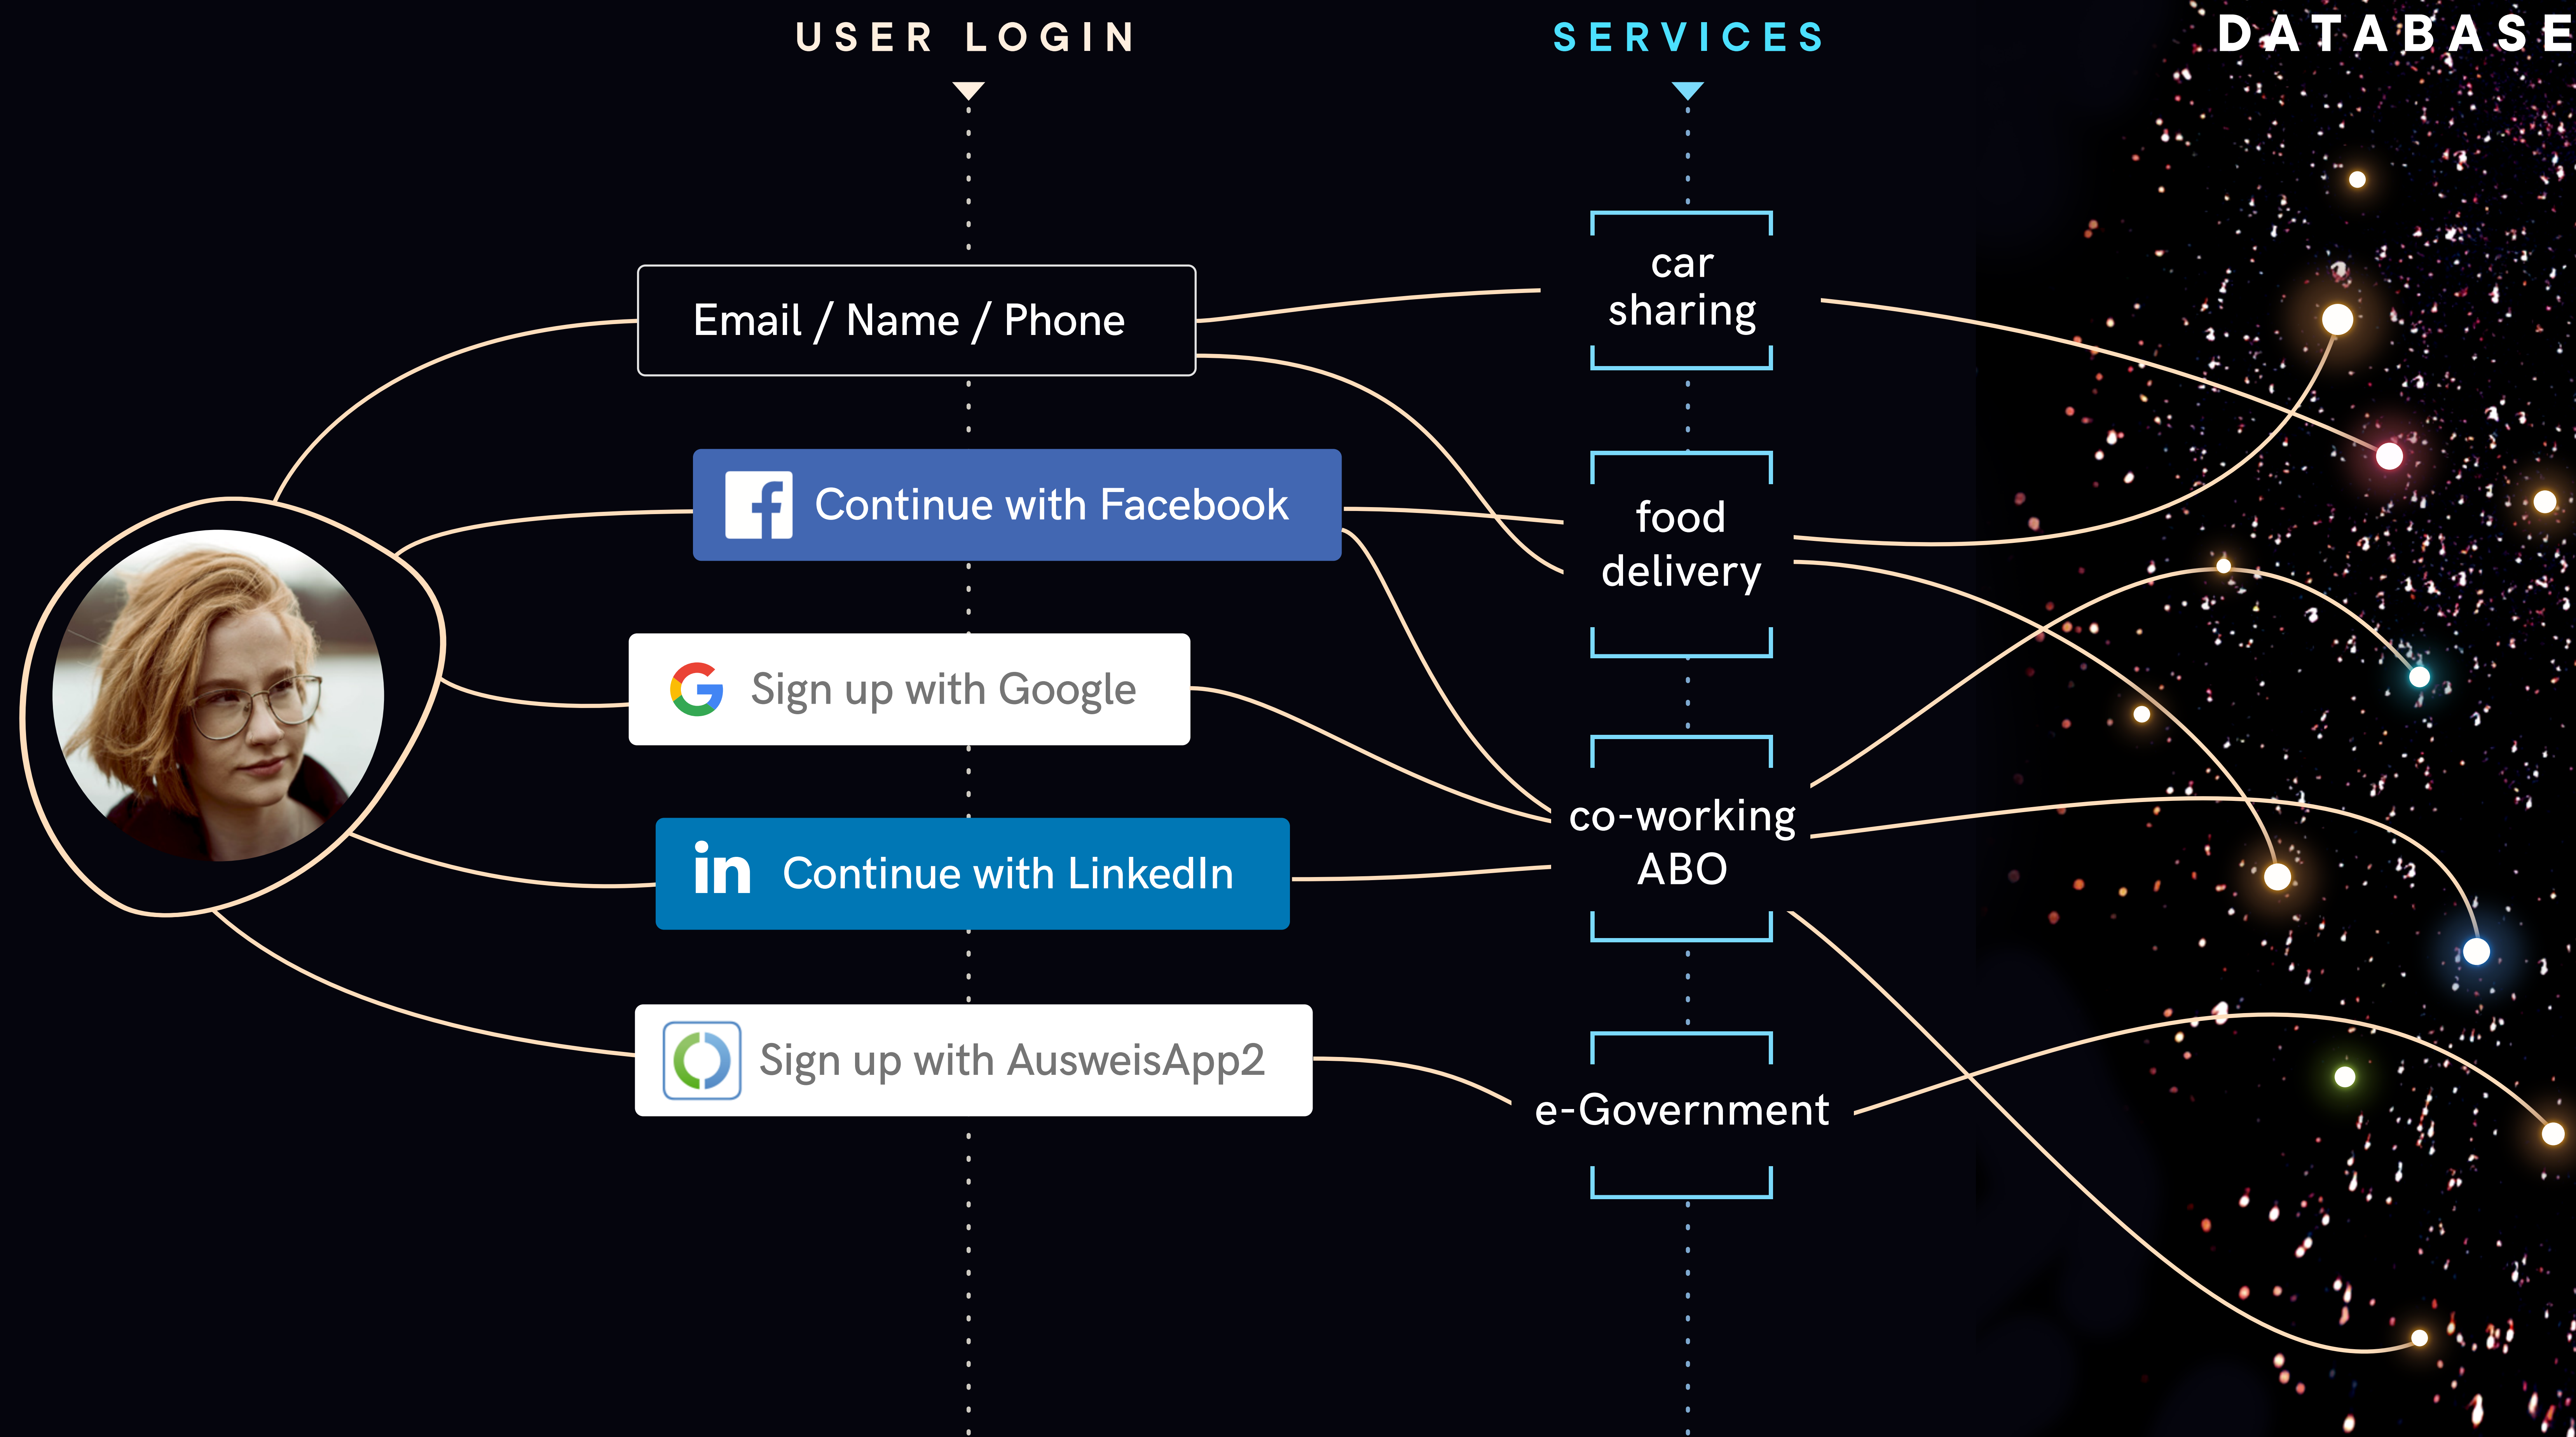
USER LOGIN

SERVICES

DATABASE

Email / Name / Phone

Continue with Facebook

Sign up with Google

Continue with LinkedIn

Sign up with AusweisApp2

car sharing

food delivery

co-working ABO

e-Government